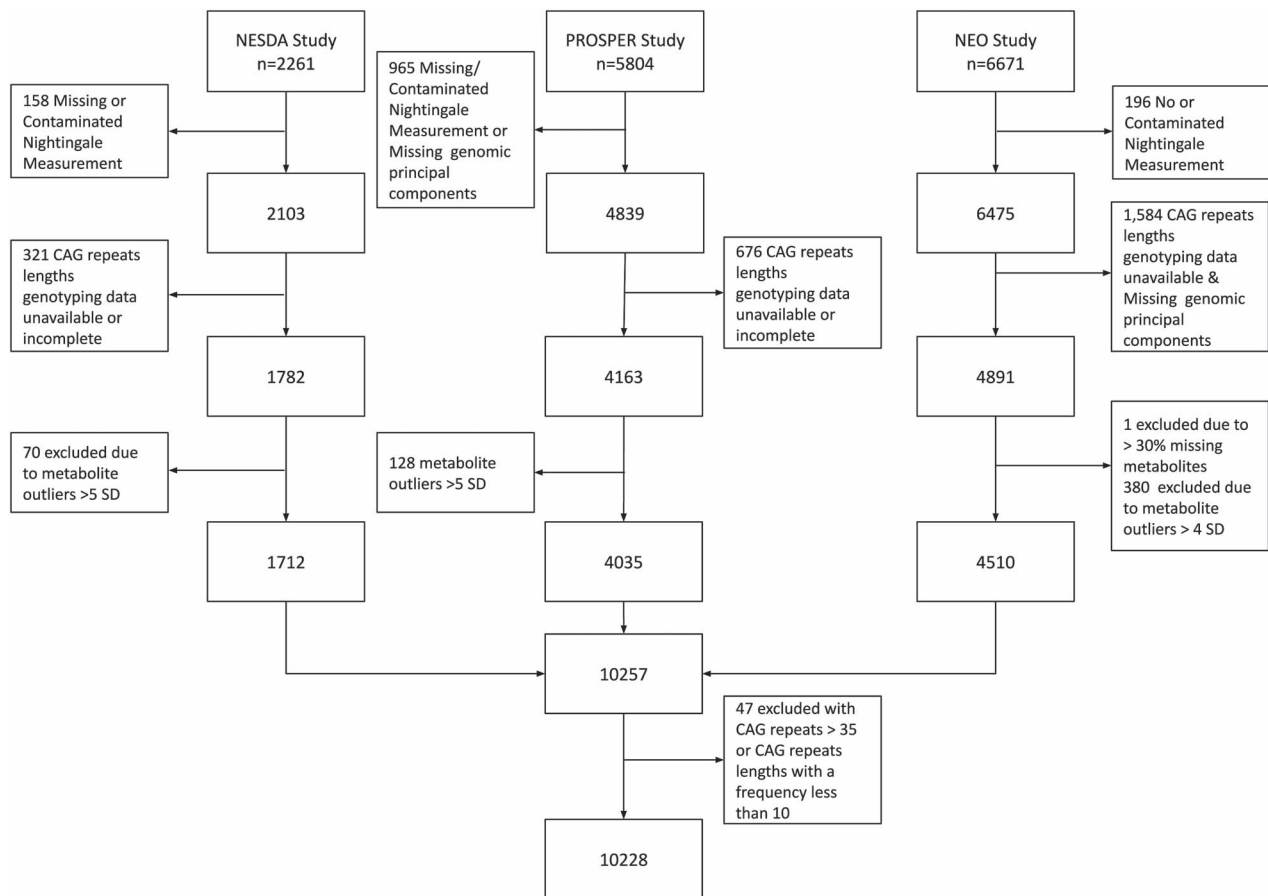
NESDA Study
n=2261

PROSPER Study
n=5804

NEO Study
n=6671

158 Missing or Contaminated Nightingale Measurement

965 Missing/ Contaminated Nightingale Measurement or Missing genomic principal components

196 No or Contaminated Nightingale Measurement

2103

4839

6475

321 CAG repeats lengths genotyping data unavailable or incomplete

676 CAG repeats lengths genotyping data unavailable or incomplete

1,584 CAG repeats lengths genotyping data unavailable & Missing genomic principal components

1782

4163

4891

70 excluded due to metabolite outliers >5 SD

128 metabolite outliers >5 SD

1 excluded due to > 30% missing metabolites
380 excluded due to metabolite outliers > 4 SD

1712

4035

4510

10257

47 excluded with CAG repeats > 35 or CAG repeats lengths with a frequency less than 10

10228